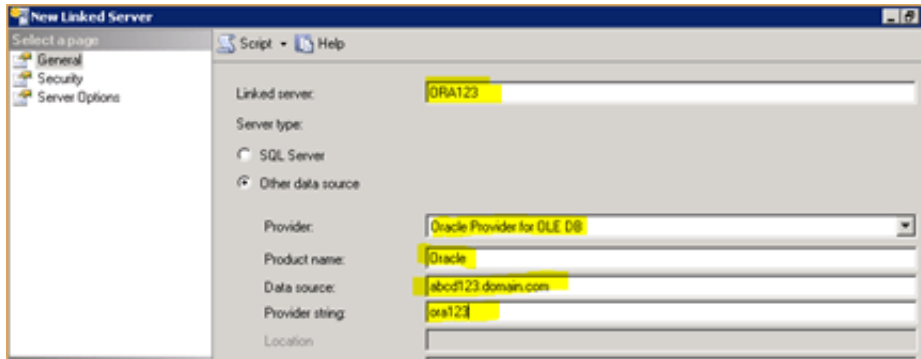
New Linked Server

Select a page
General
Security
Server Options

Script
Help

Linked server: ORA123

Server type:

SQL Server

Other data source

Provider: Oracle Provider for OLE DB

Product name: Oracle

Data source: abcd123.domain.com

Provider string: ora123

Location